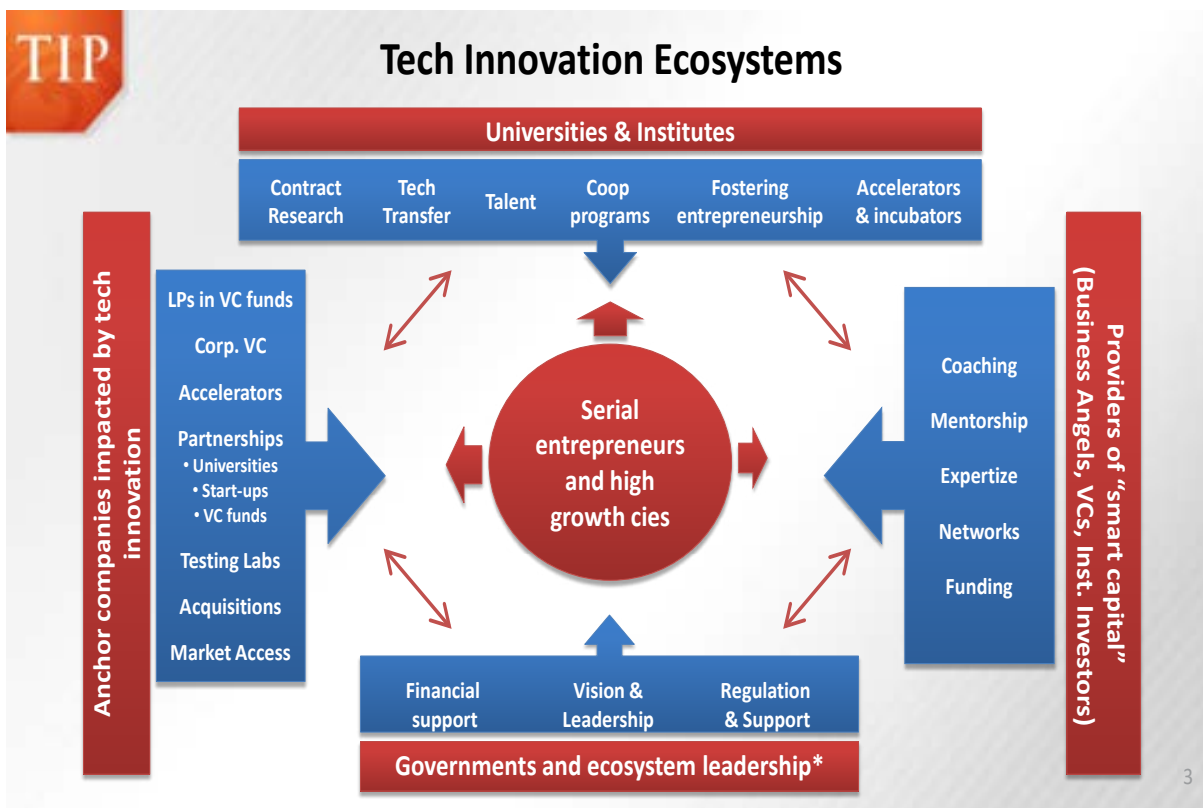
TIP

Tech Innovation Ecosystems

Universities & Institutes

Contract Research

Tech Transfer

Talent

Coop programs

Fostering entrepreneurship

Accelerators & incubators

Anchor companies impacted by tech innovation

LPs in VC funds

Corp. VC

Accelerators

Partnerships
• Universities
• Start-ups
• VC funds

Testing Labs

Acquisitions

Market Access

Serial entrepreneurs and high growth cies

Coaching

Mentorship

Expertize

Networks

Funding

Providers of "smart capital" (Business Angels, VCs, Inst. Investors)

Financial support

Vision & Leadership

Regulation & Support

Governments and ecosystem leadership*

3